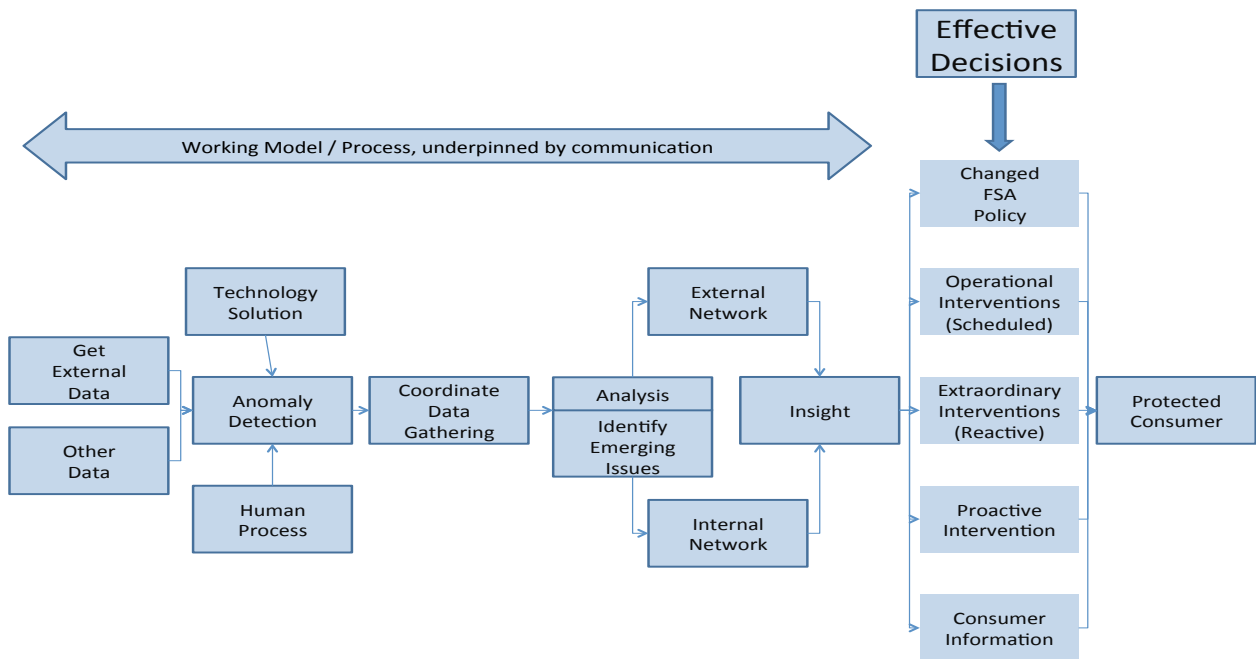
Effective Decisions

Working Model / Process, underpinned by communication

Technology Solution

Get External Data

Other Data

Anomaly Detection

Human Process

Coordinate Data Gathering

Analysis

Identify Emerging Issues

External Network

Internal Network

Insight

Changed FSA Policy

Operational Interventions (Scheduled)

Extraordinary Interventions (Reactive)

Proactive Intervention

Consumer Information

Protected Consumer